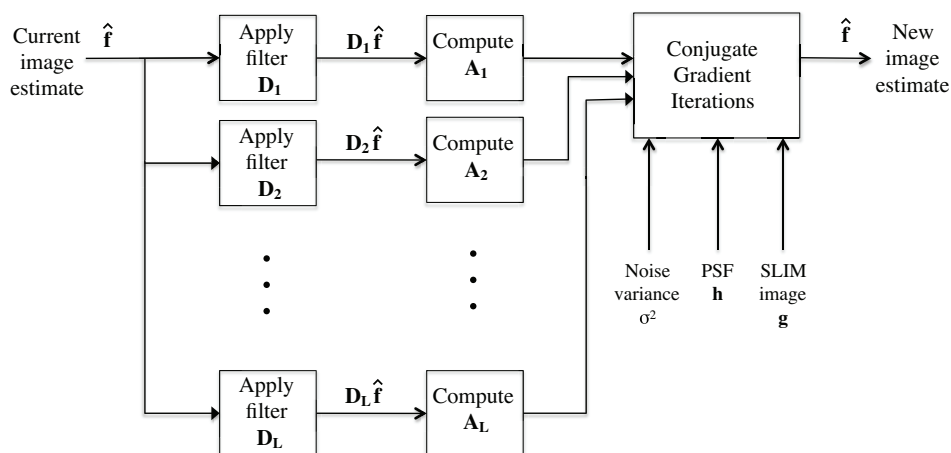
Current image estimate

$\hat{\mathbf{f}}$

Apply filter $\mathbf{D_1}$

$\mathbf{D_1}\hat{\mathbf{f}}$

Compute $\mathbf{A_1}$

Apply filter $\mathbf{D_2}$

$\mathbf{D_2}\hat{\mathbf{f}}$

Compute $\mathbf{A_2}$

Apply filter $\mathbf{D_L}$

$\mathbf{D_L}\hat{\mathbf{f}}$

Compute $\mathbf{A_L}$

Conjugate Gradient Iterations

$\hat{\mathbf{f}}$

New image estimate

Noise variance $\sigma^2$

PSF $\mathbf{h}$

SLIM image $\mathbf{g}$